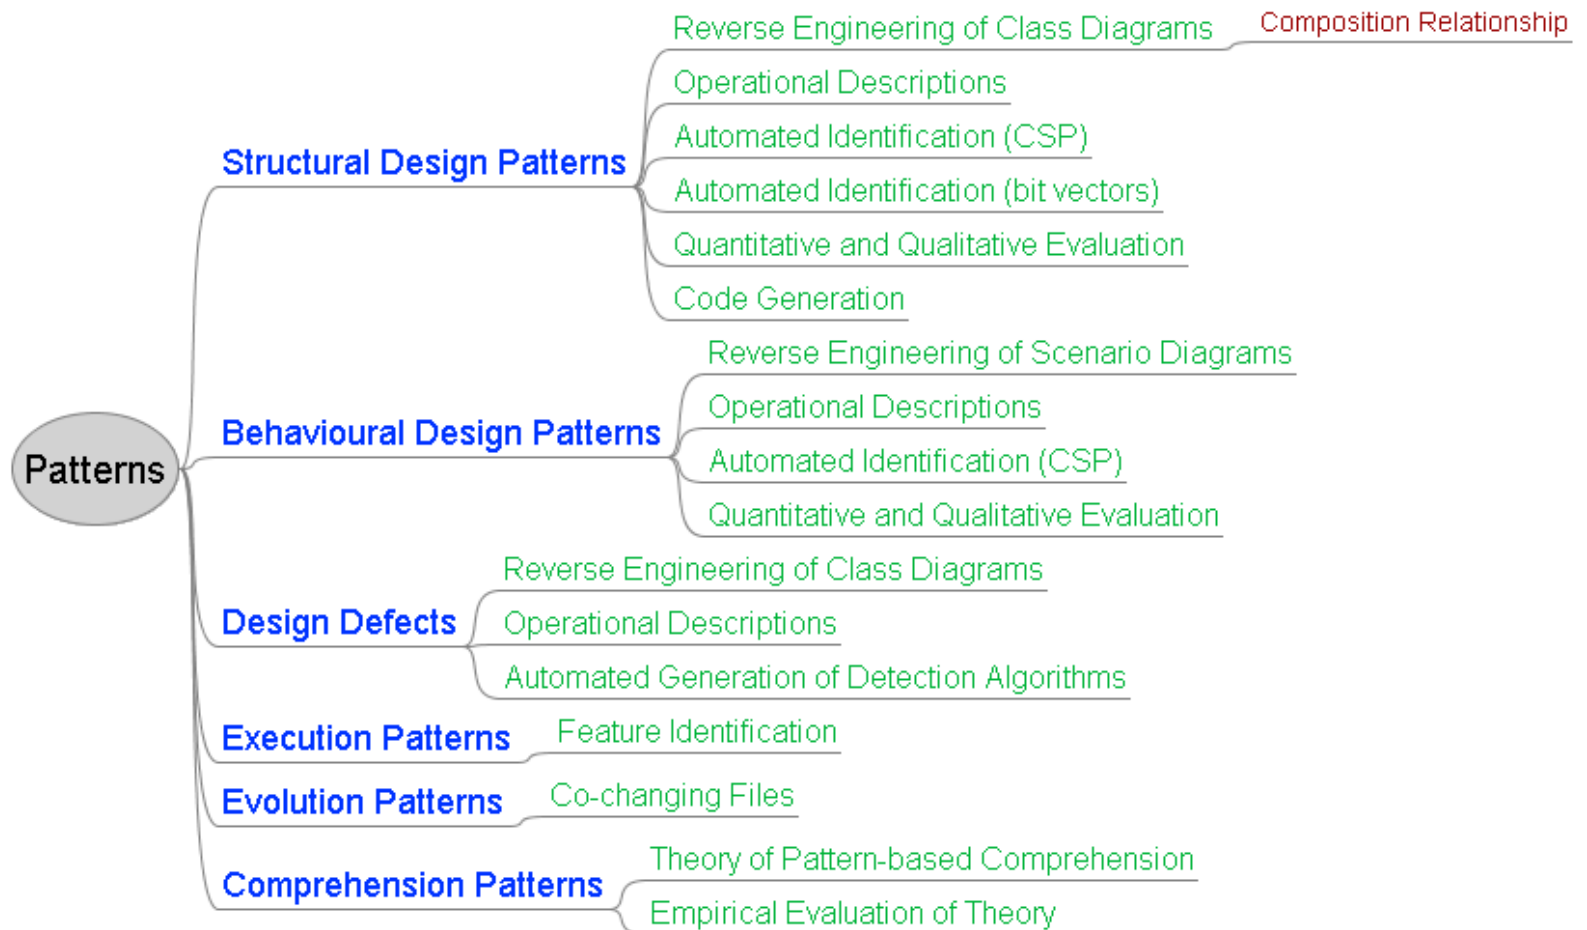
Patterns

Structural Design Patterns
Reverse Engineering of Class Diagrams
Composition Relationship
Operational Descriptions
Automated Identification (CSP)
Automated Identification (bit vectors)
Quantitative and Qualitative Evaluation
Code Generation

Behavioural Design Patterns
Reverse Engineering of Scenario Diagrams
Operational Descriptions
Automated Identification (CSP)
Quantitative and Qualitative Evaluation

Design Defects
Reverse Engineering of Class Diagrams
Operational Descriptions
Automated Generation of Detection Algorithms

Execution Patterns
Feature Identification

Evolution Patterns
Co-changing Files

Comprehension Patterns
Theory of Pattern-based Comprehension
Empirical Evaluation of Theory